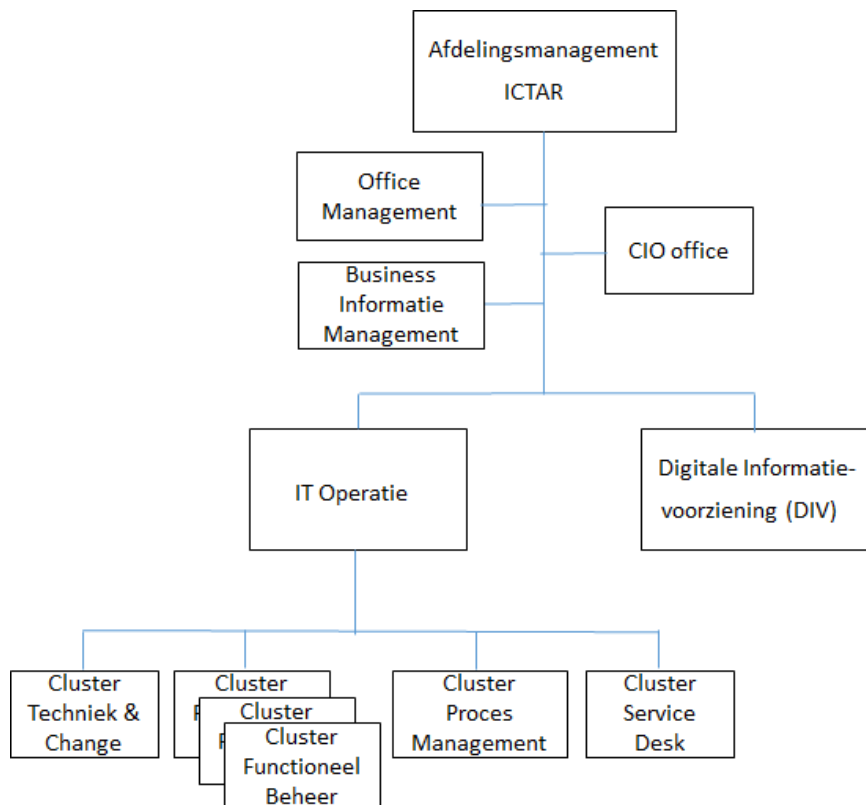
Afdelingsmanagement ICTAR

Office Management

CIO office

Business Informatie Management

IT Operatie

Digitale Informatievoorziening (DIV)

Cluster Techniek & Change

Cluster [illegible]

Cluster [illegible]

Cluster Functioneel Beheer

Cluster Proces Management

Cluster Service Desk